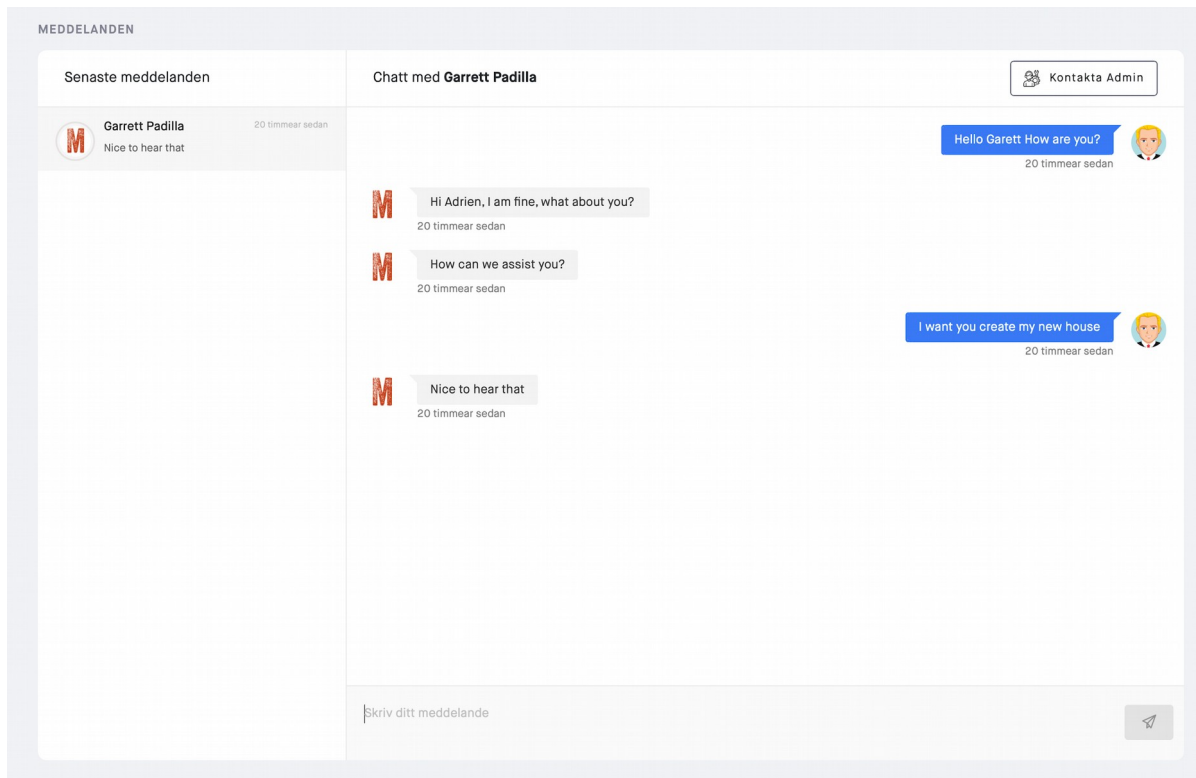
MEDDELANDEN

Senaste meddelanden

M

Garrett Padilla
20 timmear sedan
Nice to hear that

Chatt med **Garrett Padilla**

Kontakta Admin

Hello Garett How are you?
20 timmear sedan

M

Hi Adrien, I am fine, what about you?
20 timmear sedan

M

How can we assist you?
20 timmear sedan

I want you create my new house
20 timmear sedan

M

Nice to hear that
20 timmear sedan

Skriv ditt meddelande